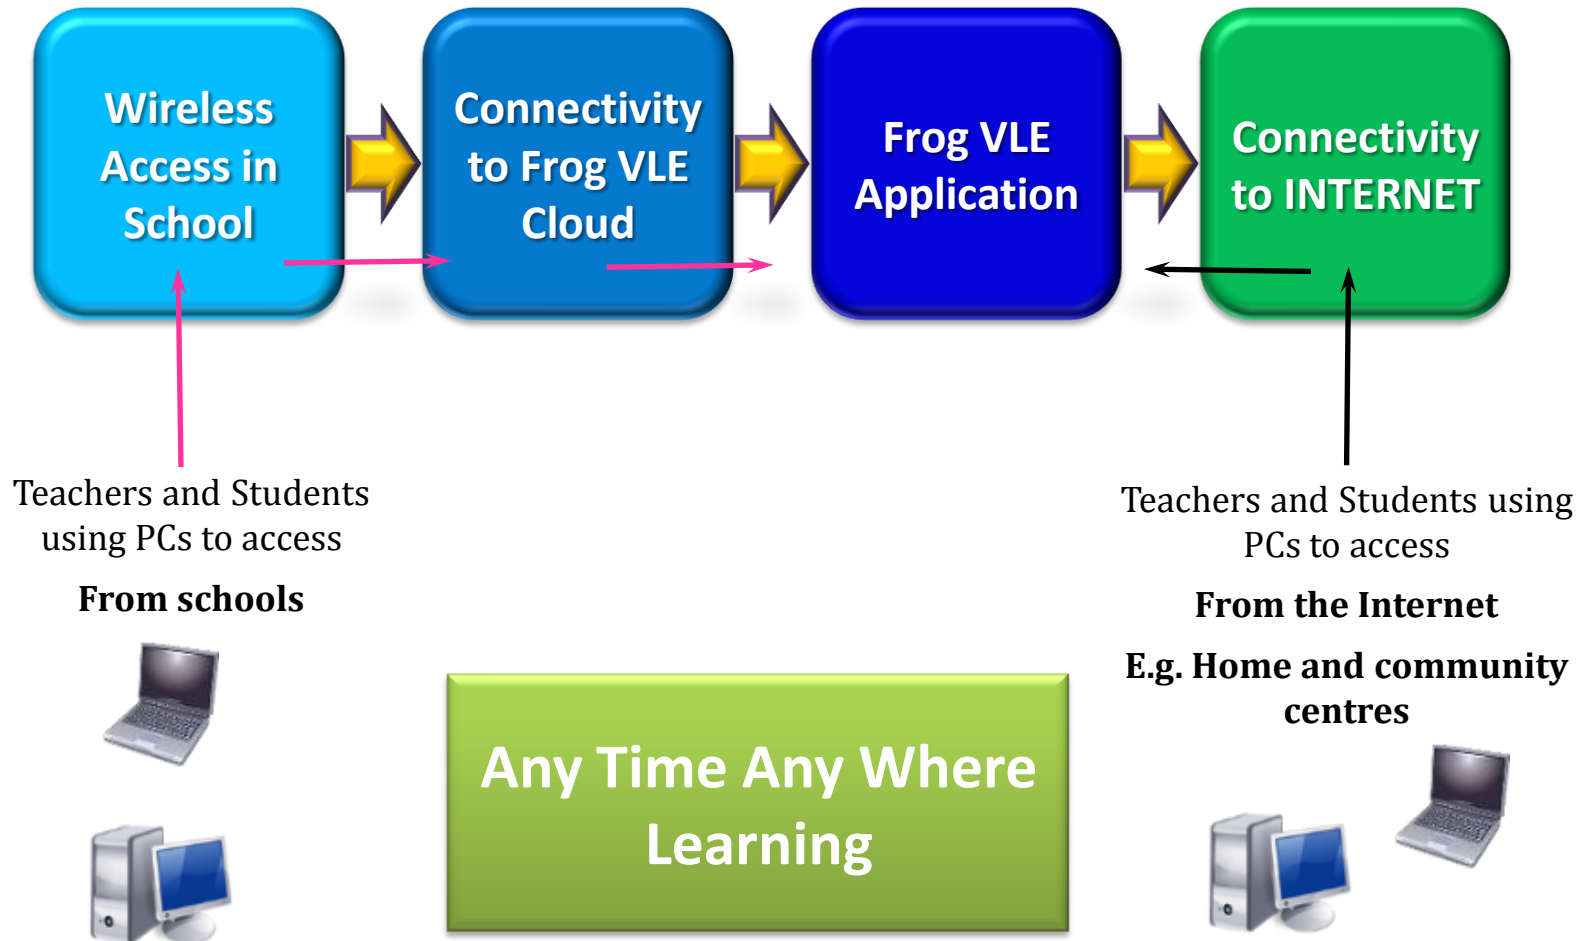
Wireless Access in School

Connectivity to Frog VLE Cloud

Frog VLE Application

Connectivity to INTERNET

Teachers and Students using PCs to access

**From schools**

Teachers and Students using PCs to access

**From the Internet**

**E.g. Home and community centres**

Any Time Any Where Learning